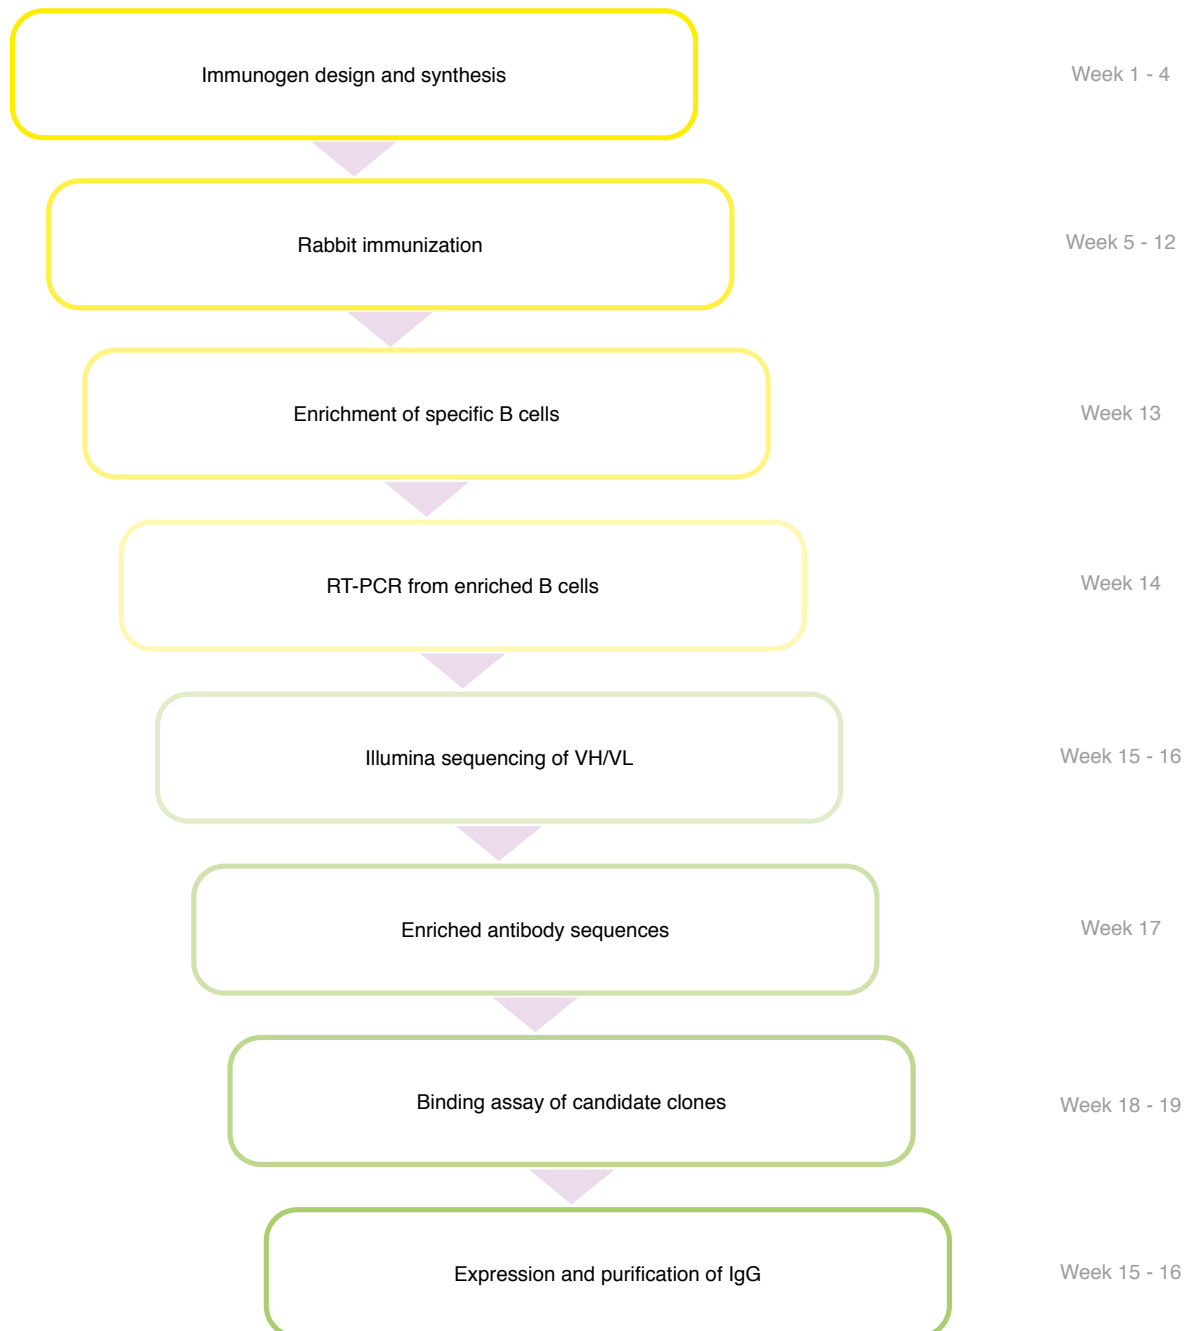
Immunogen design and synthesis

Week 1 - 4

Rabbit immunization

Week 5 - 12

Enrichment of specific B cells

Week 13

RT-PCR from enriched B cells

Week 14

Illumina sequencing of VH/VL

Week 15 - 16

Enriched antibody sequences

Week 17

Binding assay of candidate clones

Week 18 - 19

Expression and purification of IgG

Week 15 - 16